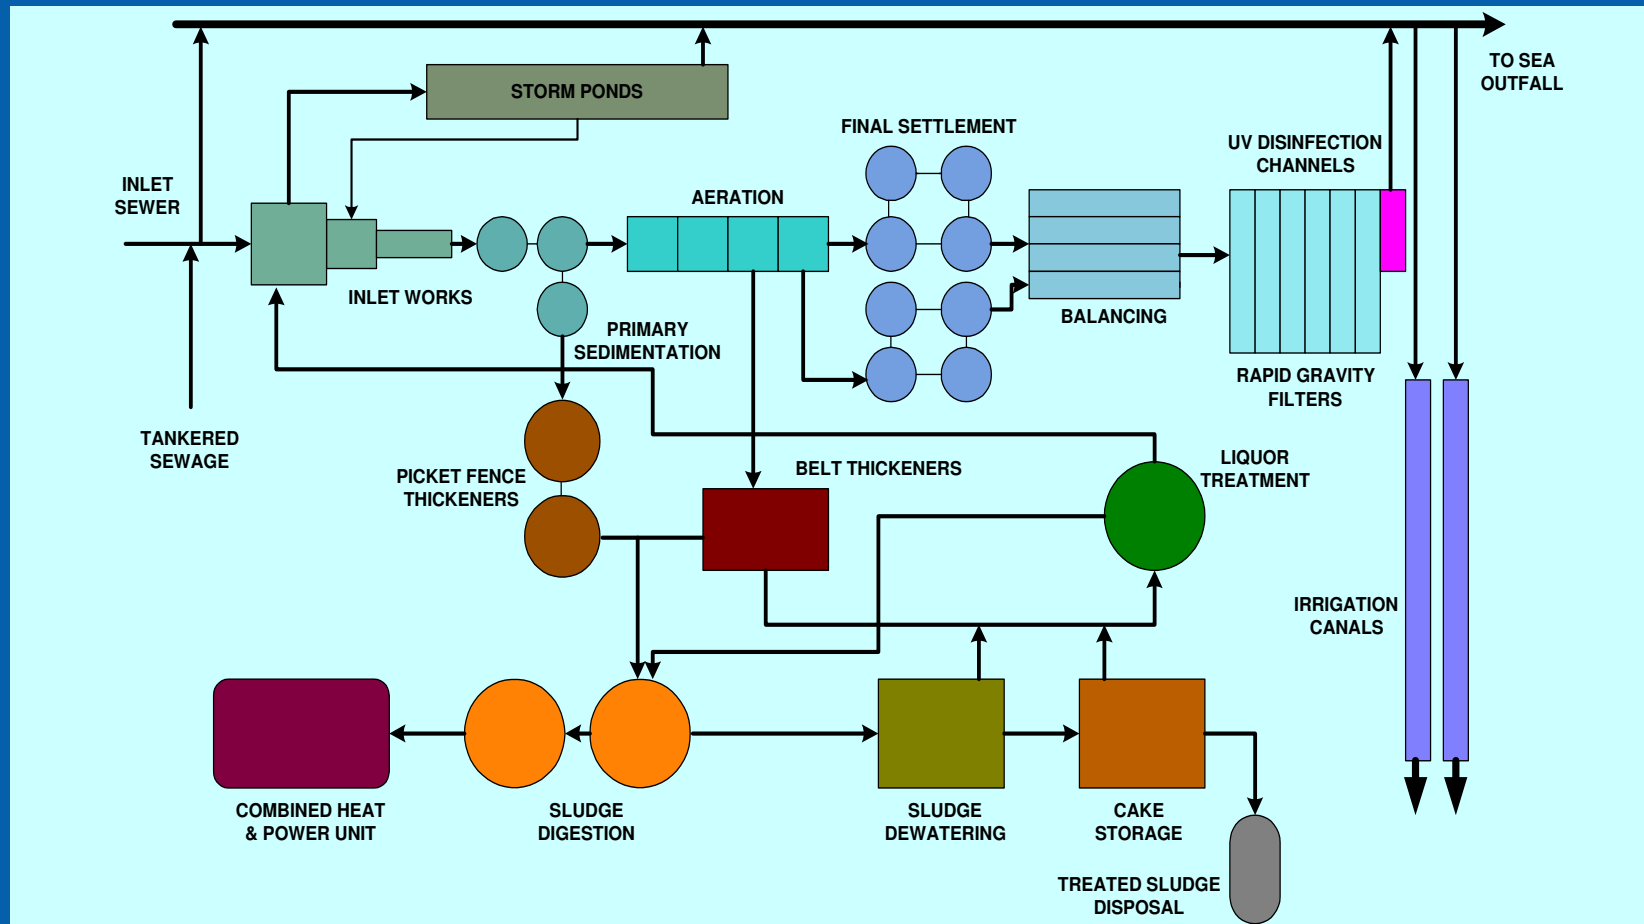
STORM PONDS

TO SEA OUTFALL

FINAL SETTLEMENT

UV DISINFECTION CHANNELS

INLET SEWER

AERATION

INLET WORKS

BALANCING

PRIMARY SEDIMENTATION

RAPID GRAVITY FILTERS

TANKERED SEWAGE

LIQUOR TREATMENT

PICKET FENCE THICKENERS

BELT THICKENERS

IRRIGATION CANALS

COMBINED HEAT & POWER UNIT

SLUDGE DIGESTION

SLUDGE DEWATERING

CAKE STORAGE

TREATED SLUDGE DISPOSAL